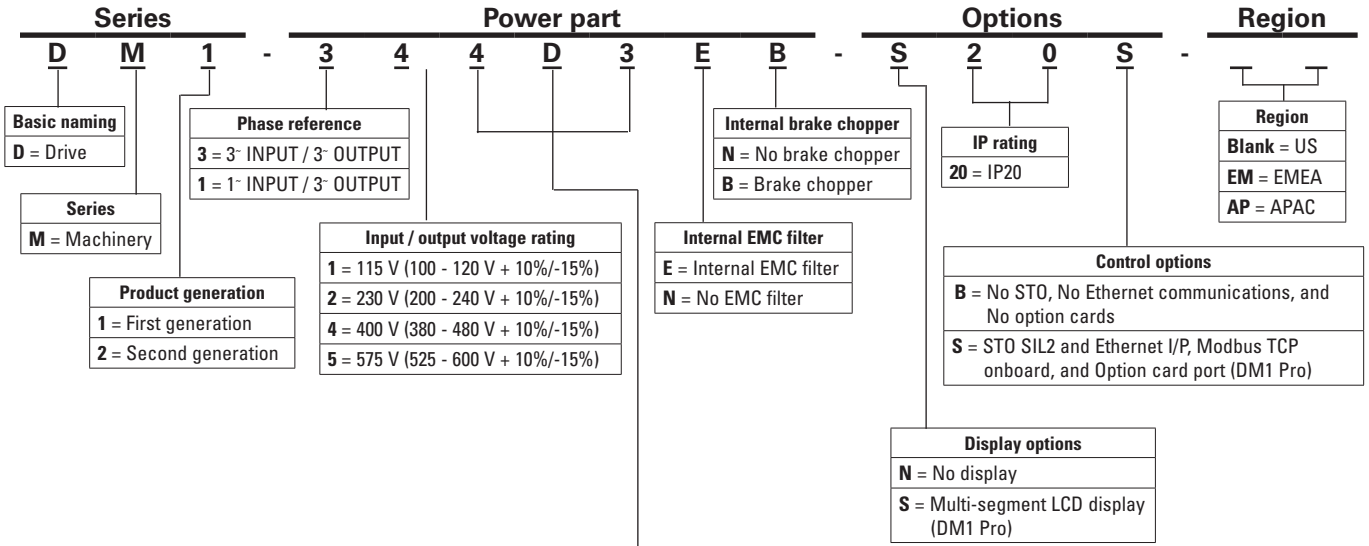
Series Power part Options Region

D M 1 - 3 4 4 D 3 E B - S 2 0 S -

| Basic naming |
|---|
| **D** = Drive |

| Series |
|---|
| **M** = Machinery |

| Product generation |
|---|
| **1** = First generation |
| **2** = Second generation |

| Phase reference |
|---|
| **3** = 3~ INPUT / 3~ OUTPUT |
| **1** = 1~ INPUT / 3~ OUTPUT |

| Input / output voltage rating |
|---|
| **1** = 115 V (100 - 120 V + 10%/-15%) |
| **2** = 230 V (200 - 240 V + 10%/-15%) |
| **4** = 400 V (380 - 480 V + 10%/-15%) |
| **5** = 575 V (525 - 600 V + 10%/-15%) |

| Internal brake chopper |
|---|
| **N** = No brake chopper |
| **B** = Brake chopper |

| Internal EMC filter |
|---|
| **E** = Internal EMC filter |
| **N** = No EMC filter |

| IP rating |
|---|
| **20** = IP20 |

| Region |
|---|
| **Blank** = US |
| **EM** = EMEA |
| **AP** = APAC |

| Control options |
|---|
| **B** = No STO, No Ethernet communications, and No option cards |
| **S** = STO SIL2 and Ethernet I/P, Modbus TCP onboard, and Option card port (DM1 Pro) |

| Display options |
|---|
| **N** = No display |
| **S** = Multi-segment LCD display (DM1 Pro) |